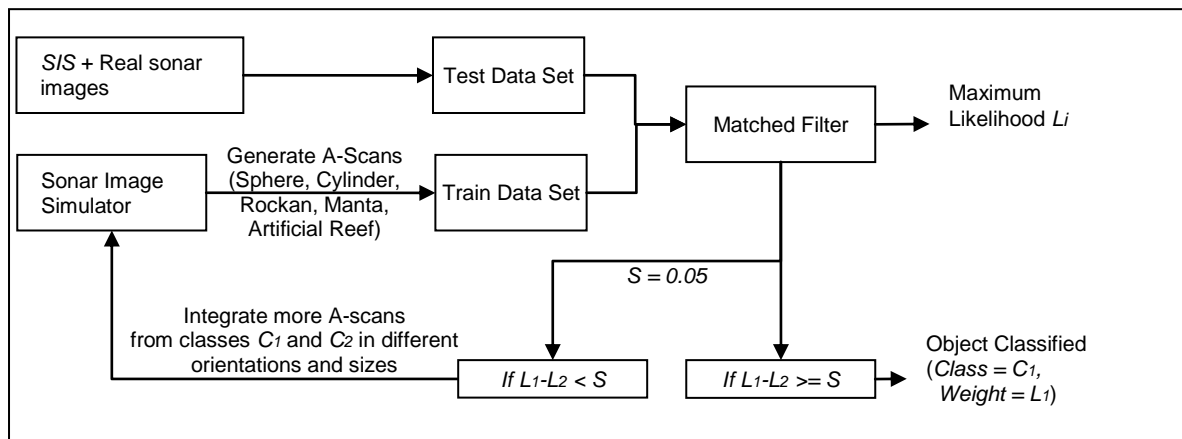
SIS + Real sonar images

Test Data Set

Matched Filter

Maximum Likelihood $L_i$

Sonar Image Simulator

Generate A-Scans (Sphere, Cylinder, Rockan, Manta, Artificial Reef)

Train Data Set

$S = 0.05$

Integrate more A-scans from classes $C_1$ and $C_2$ in different orientations and sizes

If $L_1$-$L_2$ < S

If $L_1$-$L_2$ >= S

Object Classified (Class = $C_1$, Weight = $L_1$)